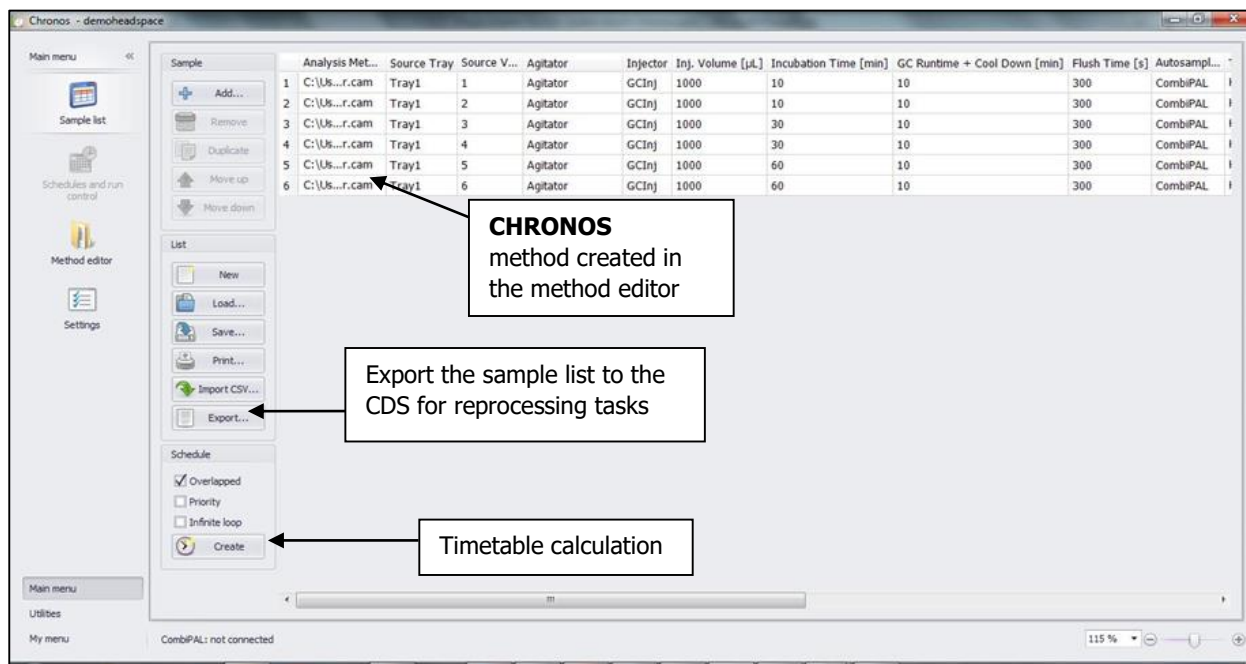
Chronos - demoheadspace

Main menu «

Sample list

Schedules and run control

Method editor

Settings

Sample

Add...

Remove

Duplicate

Move up

Move down

List

New

Load...

Save...

Print...

Import CSV...

Export...

Schedule

Overlapped

Priority

Infinite loop

Create

| | Analysis Met... | Source Tray | Source V... | Agitator | Injector | Inj. Volume [µL] | Incubation Time [min] | GC Runtime + Cool Down [min] | Flush Time [s] | Autosampl... |
|---|---|---|---|---|---|---|---|---|---|---|
| 1 | C:\Us...r.cam | Tray1 | 1 | Agitator | GCInj | 1000 | 10 | 10 | 300 | CombiPAL |
| 2 | C:\Us...r.cam | Tray1 | 2 | Agitator | GCInj | 1000 | 10 | 10 | 300 | CombiPAL |
| 3 | C:\Us...r.cam | Tray1 | 3 | Agitator | GCInj | 1000 | 30 | 10 | 300 | CombiPAL |
| 4 | C:\Us...r.cam | Tray1 | 4 | Agitator | GCInj | 1000 | 30 | 10 | 300 | CombiPAL |
| 5 | C:\Us...r.cam | Tray1 | 5 | Agitator | GCInj | 1000 | 60 | 10 | 300 | CombiPAL |
| 6 | C:\Us...r.cam | Tray1 | 6 | Agitator | GCInj | 1000 | 60 | 10 | 300 | CombiPAL |

**CHRONOS** method created in the method editor

Export the sample list to the CDS for reprocessing tasks

Timetable calculation

Main menu

Utilities

My menu

CombiPAL: not connected

115 %